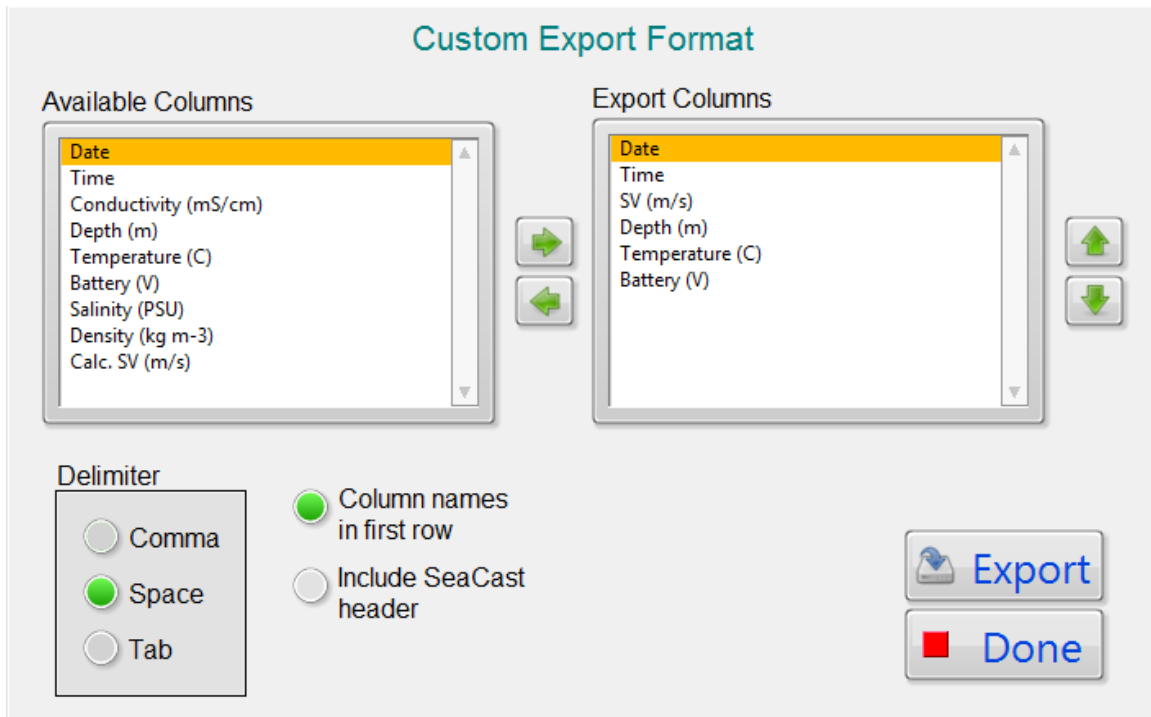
Custom Export Format

Available Columns

Date
Time
Conductivity (mS/cm)
Depth (m)
Temperature (C)
Battery (V)
Salinity (PSU)
Density (kg m-3)
Calc. SV (m/s)

Export Columns

Date
Time
SV (m/s)
Depth (m)
Temperature (C)
Battery (V)

Delimiter

Comma
Space
Tab

Column names in first row

Include SeaCast header

Export

Done